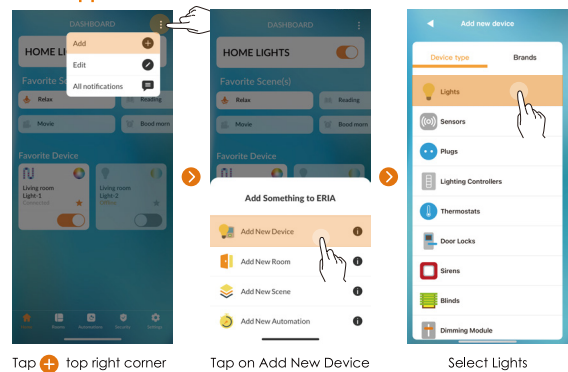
DASHBOARD

HOME LI

Add

Edit

All notifications

Favorite Scene

Relax

Reading

Movie

Good morn

Favorite Device

Living room Light-1

Living room Light-2

Home

Room

Automation

Security

Setting

DASHBOARD

HOME LIGHTS

Favorite Scene(s)

Relax

Reading

Movie

Good morn

Favorite Device

Add Something to ERIA

Add New Device

Add New Room

Add New Scene

Add New Automation

Add new device

Device type

Brands

Lights

Sensors

Plugs

Lighting Controllers

Thermostats

Door Locks

Sirens

Blinds

Dimming Module

Tap + top right corner

Tap on Add New Device

Select Lights